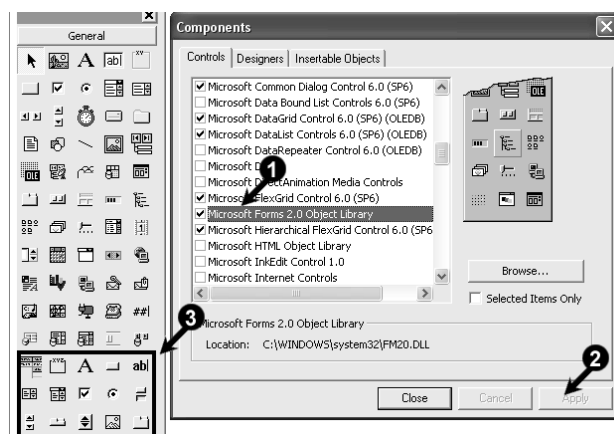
General

ab|

xy

OLE

A

ab|

Components

Controls | Designers | Insertable Objects

Microsoft Common Dialog Control 6.0 (SP6)
Microsoft Data Bound List Controls 6.0 (SP6)
Microsoft DataGrid Control 6.0 (SP6) (OLEDB)
Microsoft DataList Controls 6.0 (SP6) (OLEDB)
Microsoft DataRepeater Control 6.0 (OLEDB)
Microsoft D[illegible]
Microsoft DirectAnimation Media Controls
Microsoft FlexGrid Control 6.0 (SP6)
Microsoft Forms 2.0 Object Library
Microsoft Hierarchical FlexGrid Control 6.0 (SP6
Microsoft HTML Object Library
Microsoft InkEdit Control 1.0
Microsoft Internet Controls

Browse...

Selected Items Only

Microsoft Forms 2.0 Object Library

Location: C:\WINDOWS\system32\FM20.DLL

Close

Cancel

Apply

1

2

3